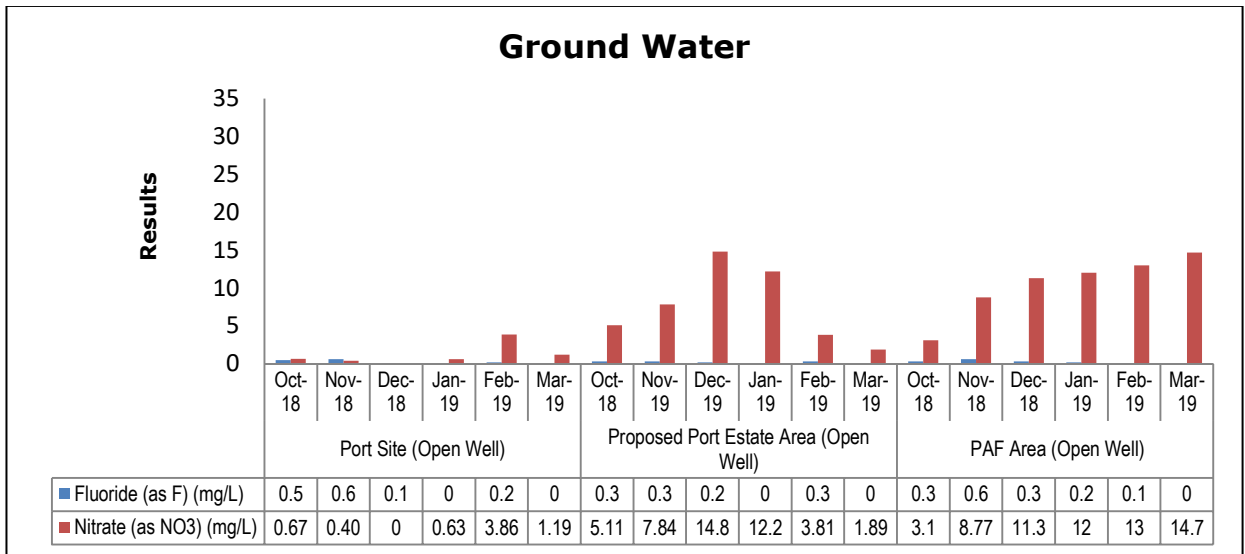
Ground Water

Results

35
30
25
20
15
10
5
0

| | Oct-18 | Nov-18 | Dec-18 | Jan-19 | Feb-19 | Mar-19 | Oct-18 | Nov-19 | Dec-19 | Jan-19 | Feb-19 | Mar-19 | Oct-18 | Nov-18 | Dec-18 | Jan-19 | Feb-19 | Mar-19 |
|---|---|---|---|---|---|---|---|---|---|---|---|---|---|---|---|---|---|---|
| | Port Site (Open Well) | | | | | | Proposed Port Estate Area (Open Well) | | | | | | PAF Area (Open Well) | | | | | |
| Fluoride (as F) (mg/L) | 0.5 | 0.6 | 0.1 | 0 | 0.2 | 0 | 0.3 | 0.3 | 0.2 | 0 | 0.3 | 0 | 0.3 | 0.6 | 0.3 | 0.2 | 0.1 | 0 |
| Nitrate (as NO3) (mg/L) | 0.67 | 0.40 | 0 | 0.63 | 3.86 | 1.19 | 5.11 | 7.84 | 14.8 | 12.2 | 3.81 | 1.89 | 3.1 | 8.77 | 11.3 | 12 | 13 | 14.7 |